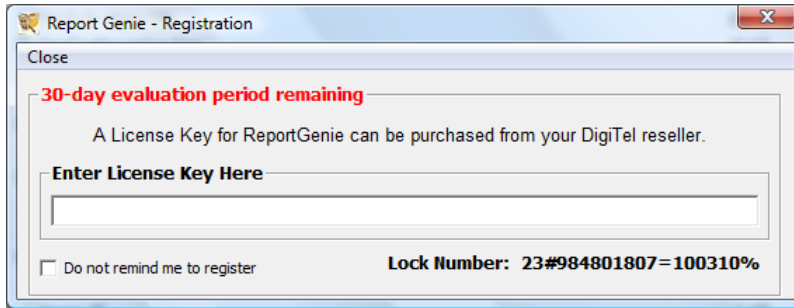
Report Genie - Registration

Close

30-day evaluation period remaining

A License Key for ReportGenie can be purchased from your DigiTel reseller.

Enter License Key Here

Do not remind me to register

Lock Number: 23#984801807=100310%